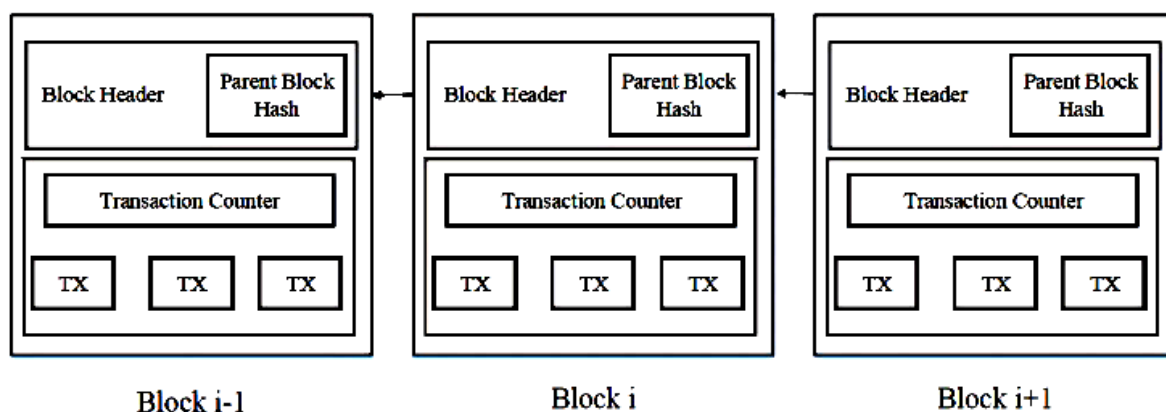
Block Header

Parent Block Hash

Transaction Counter

TX

TX

TX

Block i-1

Block Header

Parent Block Hash

Transaction Counter

TX

TX

TX

Block i

Block Header

Parent Block Hash

Transaction Counter

TX

TX

TX

Block i+1